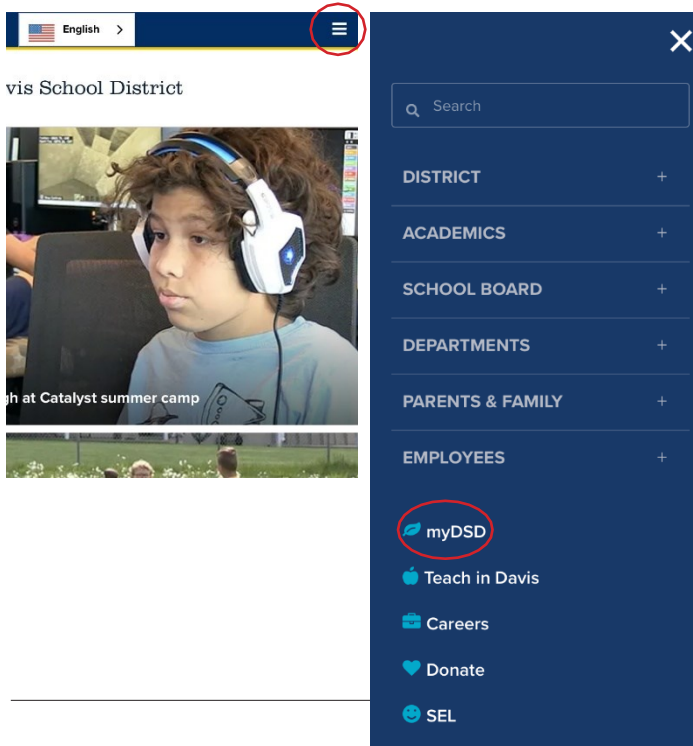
English >

vis School District

gh at Catalyst summer camp

Search

DISTRICT +

ACADEMICS +

SCHOOL BOARD +

DEPARTMENTS +

PARENTS & FAMILY +

EMPLOYEES +

myDSD

Teach in Davis

Careers

Donate

SEL